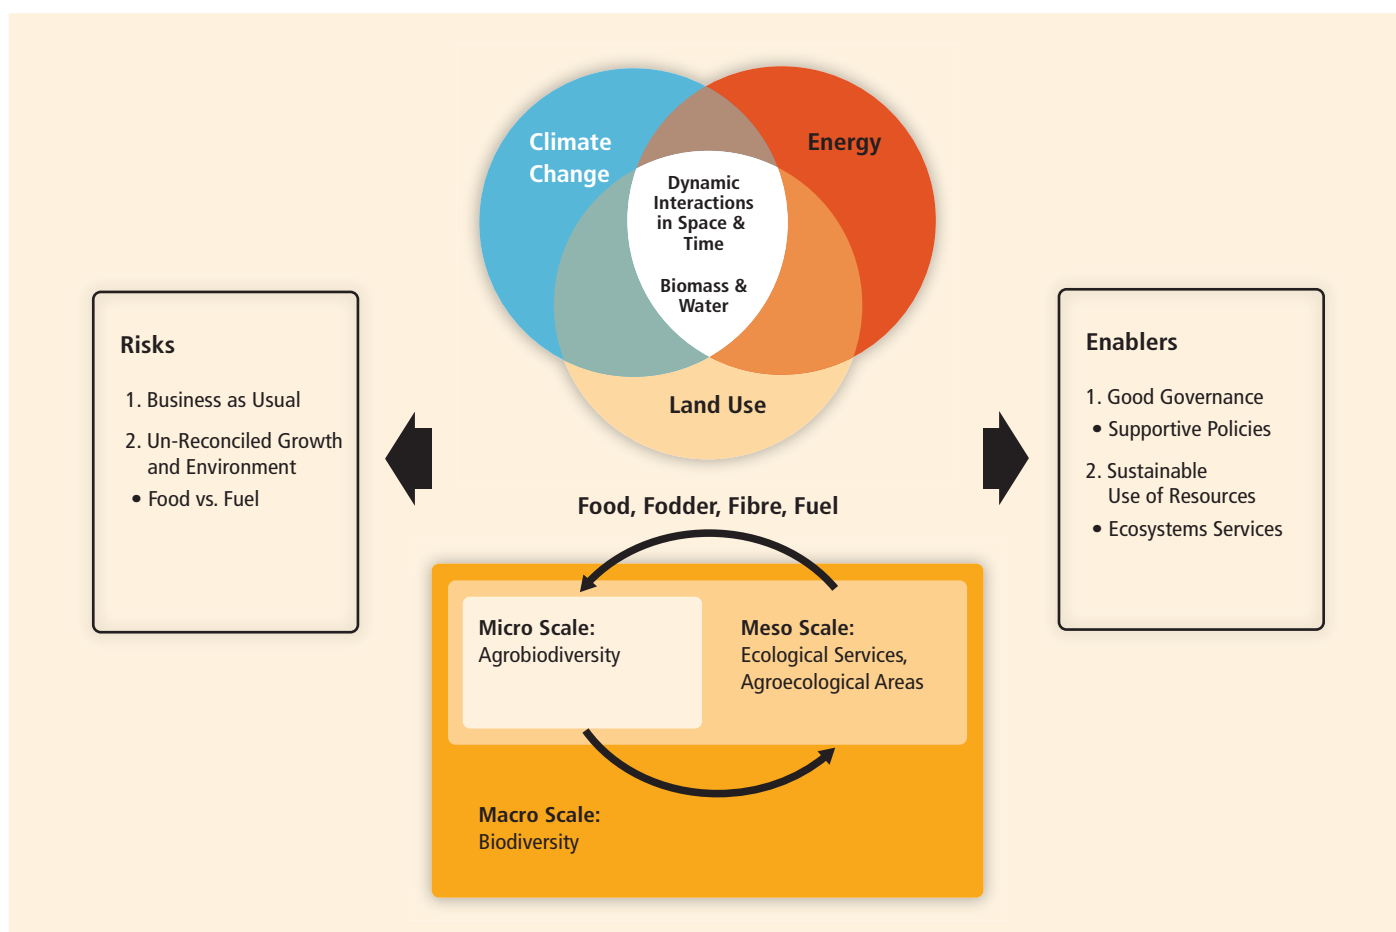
Climate Change

Energy

Dynamic Interactions in Space & Time

Biomass & Water

Land Use

Risks

1. Business as Usual

2. Un-Reconciled Growth and Environment

• Food vs. Fuel

Enablers

1. Good Governance

• Supportive Policies

2. Sustainable Use of Resources

• Ecosystems Services

Food, Fodder, Fibre, Fuel

Micro Scale:
Agrobiodiversity

Meso Scale:
Ecological Services, Agroecological Areas

Macro Scale:
Biodiversity